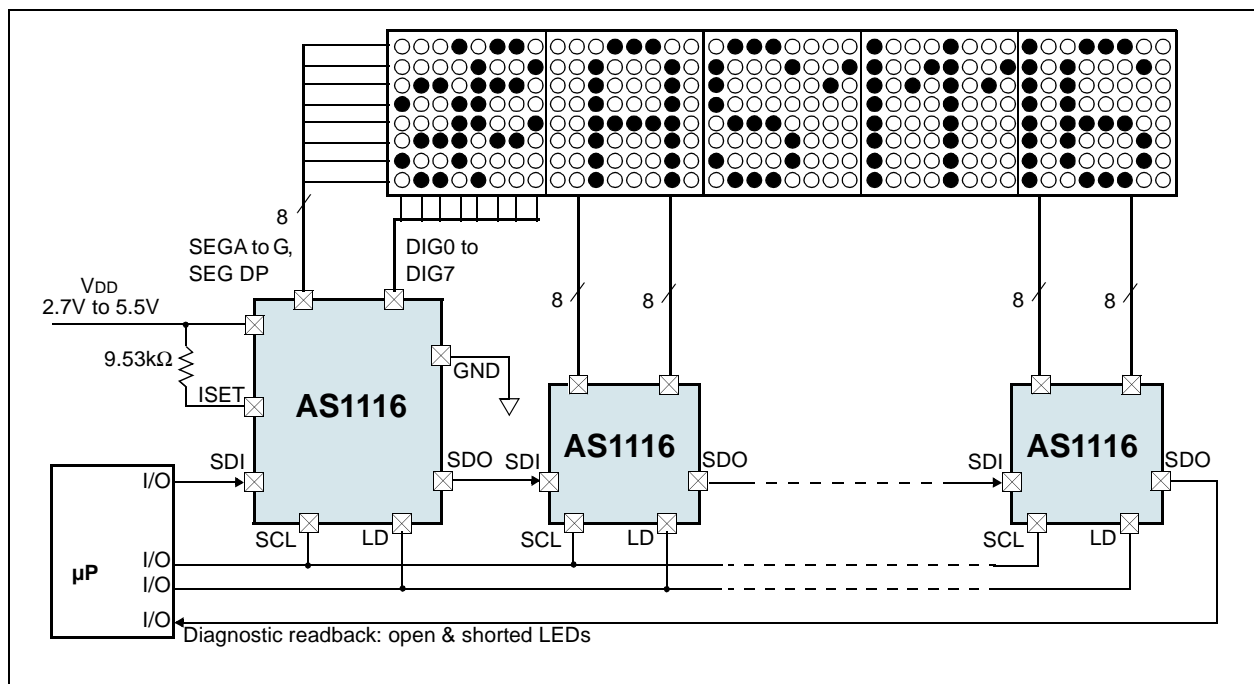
8

SEGA to G, SEG DP

DIG0 to DIG7

$V_{DD}$
2.7V to 5.5V

9.53kΩ

ISET

AS1116

GND

8 8

8 8

AS1116

AS1116

SDI SDO SDI SDO SDI SDO

I/O

SCL LD SCL LD SCL LD

µP

I/O
I/O
I/O

Diagnostic readback: open & shorted LEDs